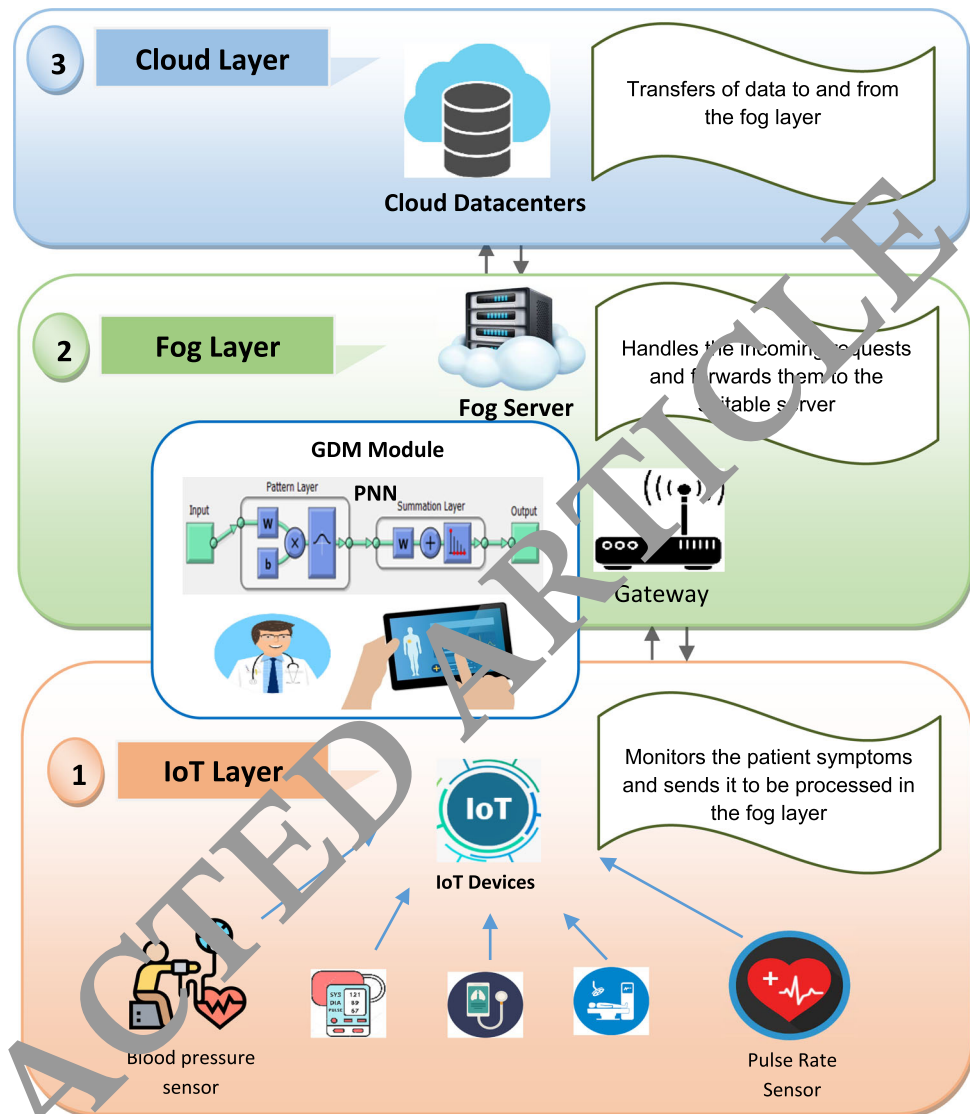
3 Cloud Layer

Cloud Datacenters

Transfers of data to and from the fog layer

2 Fog Layer

Fog Server

Handles the incoming requests and forwards them to the suitable server

GDM Module

Input

Pattern Layer

PNN

W

b

Summation Layer

W

Output

Gateway

1 IoT Layer

IoT

IoT Devices

Monitors the patient symptoms and sends it to be processed in the fog layer

SYS 121
DIA 69
Pulse 67

Blood pressure sensor

Pulse Rate Sensor

RETRACTED ARTICLE